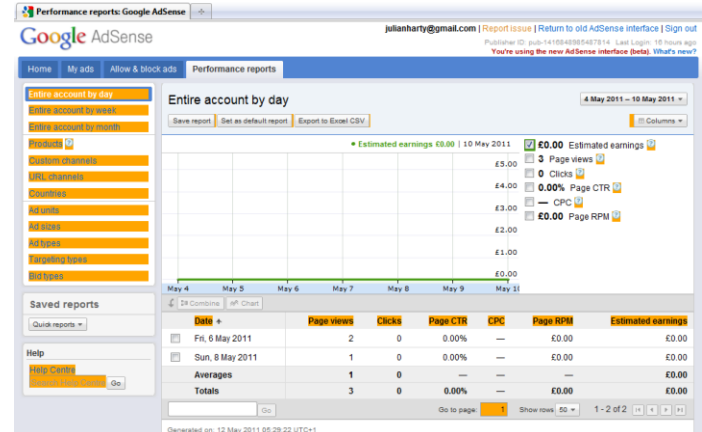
Performance reports: Google AdSense

Google AdSense

julianharty@gmail.com | Report issue | Return to old AdSense interface | Sign out

Publisher ID: pub-1416849956487814 Last Login: 16 hours ago

You're using the new AdSense interface (beta). What's new?

Home | My ads | Allow & block ads | Performance reports

Entire account by day
Entire account by week
Entire account by month
Products
Custom channels
URL channels
Countries
Ad units
Ad sizes
Ad types
Targeting types
Bid types

Saved reports
Quick reports

Help
Help Centre
Search Help Centre Go

Entire account by day

4 May 2011 – 10 May 2011

Save report | Set as default report | Export to Excel CSV

Columns

• Estimated earnings £0.00 | 10 May 2011

£5.00
£4.00
£3.00
£2.00
£1.00
£0.00

May 4 | May 5 | May 6 | May 7 | May 8 | May 9 | May 10

£0.00 Estimated earnings
3 Page views
0 Clicks
0.00% Page CTR
— CPC
£0.00 Page RPM

Combine | Chart

| | Date | Page views | Clicks | Page CTR | CPC | Page RPM | Estimated earnings |
|---|---|---|---|---|---|---|---|
| | Fri, 6 May 2011 | 2 | 0 | 0.00% | — | £0.00 | £0.00 |
| | Sun, 8 May 2011 | 1 | 0 | 0.00% | — | £0.00 | £0.00 |
| | Averages | 1 | 0 | — | — | — | £0.00 |
| | Totals | 3 | 0 | 0.00% | — | £0.00 | £0.00 |

Go | Go to page: 1 | Show rows 50 | 1 - 2 of 2

Generated on: 12 May 2011 05:29:22 UTC+1